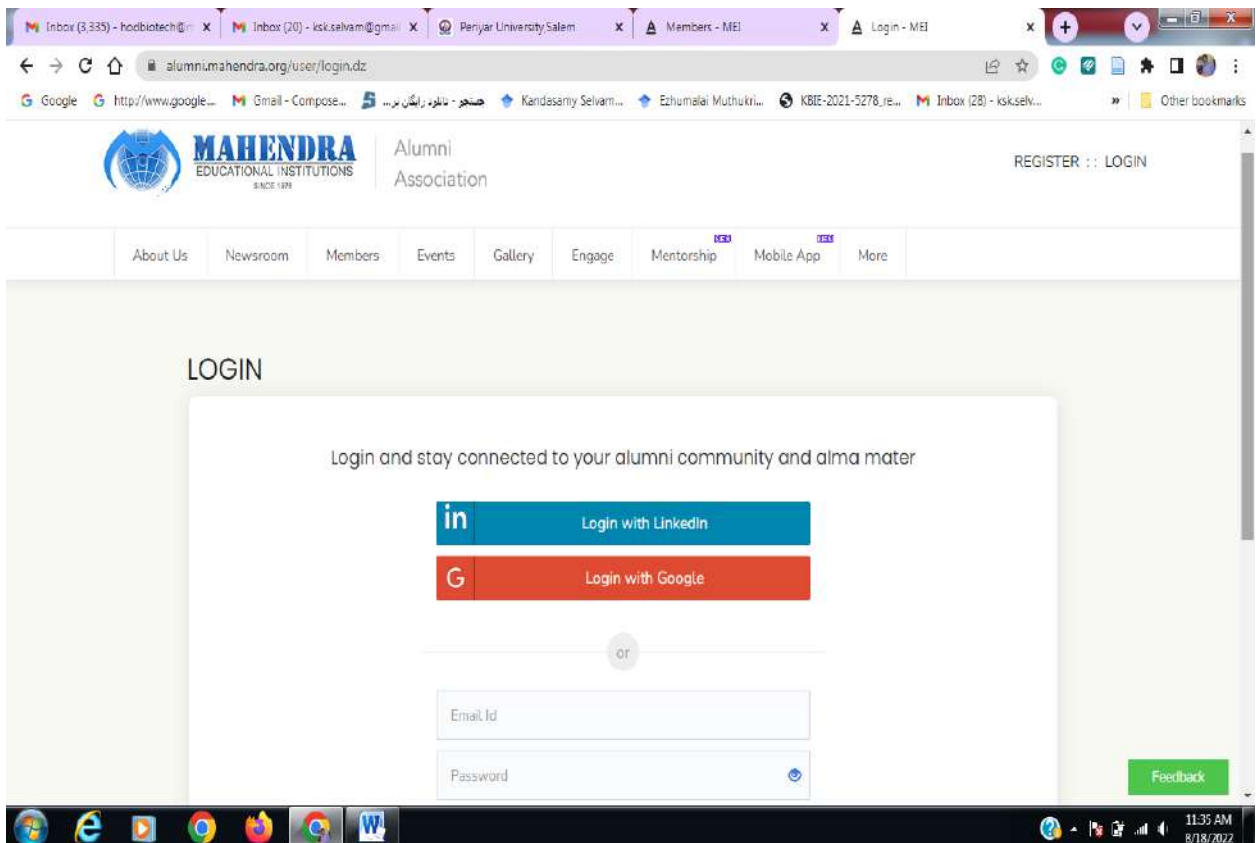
Inbox (3,335) - hodbiotech@ ×
Inbox (20) - ksk.selvam@gmai ×
Periyar University Salem ×
Members - MEI ×
Login - MEI ×

alumni.mahendra.org/user/login.dz

Google  http://www.google...  Gmail - Compose...  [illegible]  Kandasamy Selvam...  Ezhumalai Muthukri...  KBIE-2021-5278_re...  Inbox (28) - ksk.selv...  » Other bookmarks

MAHENDRA
EDUCATIONAL INSTITUTIONS
SINCE 1979

Alumni Association

REGISTER :: LOGIN

About Us  Newsroom  Members  Events  Gallery  Engage  NEW Mentorship  NEW Mobile App  More

LOGIN

Login and stay connected to your alumni community and alma mater

in Login with LinkedIn

G Login with Google

or

Email Id

Password

Feedback

11:35 AM
8/18/2022